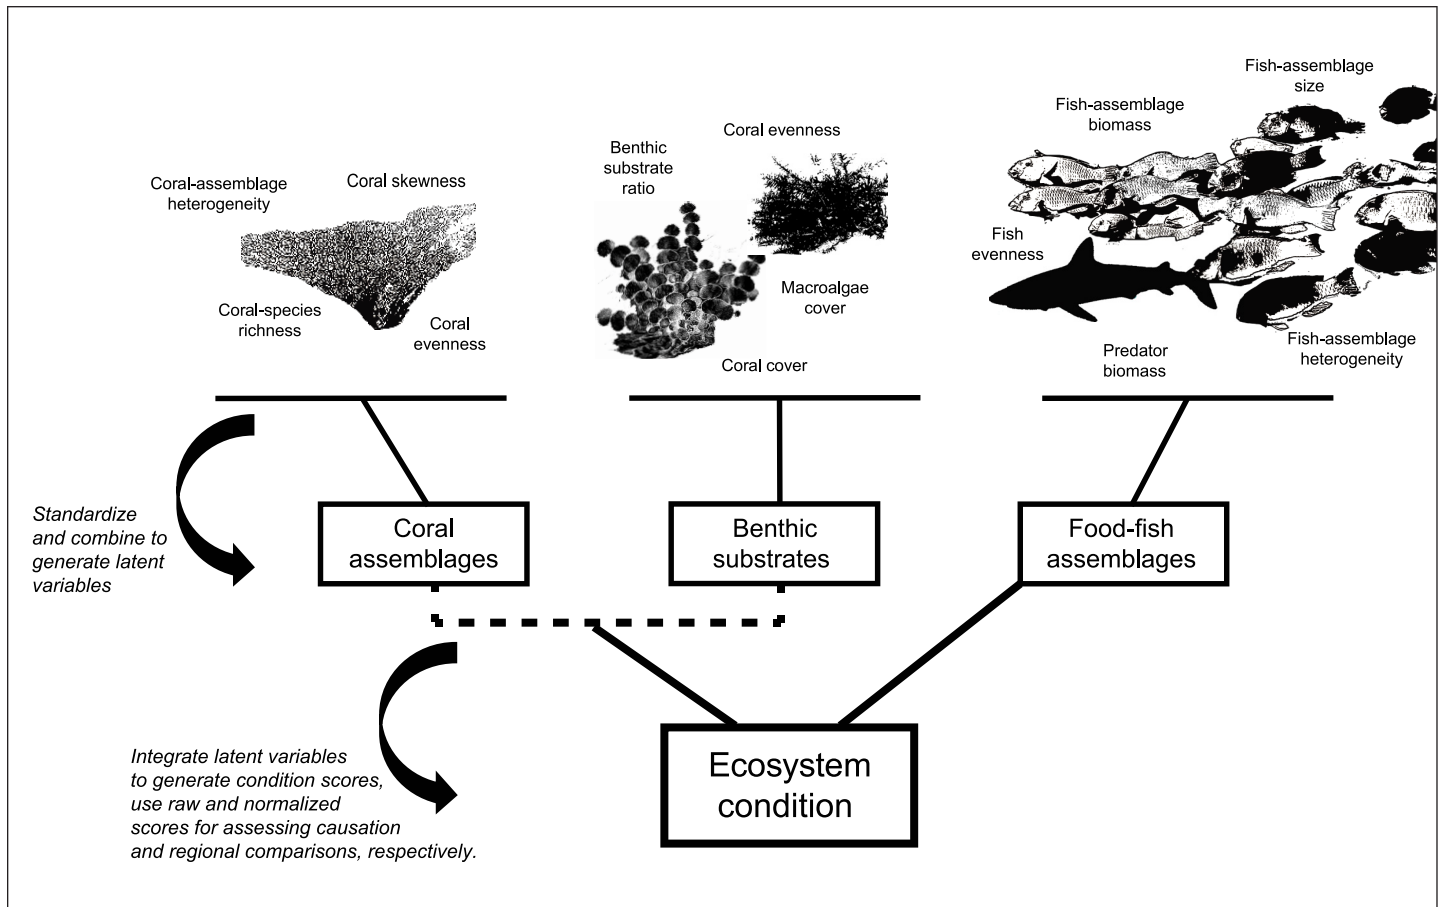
Coral-assemblage heterogeneity

Coral skewness

Coral-species richness

Coral evenness

Benthic substrate ratio

Coral evenness

Macroalgae cover

Coral cover

Fish-assemblage biomass

Fish-assemblage size

Fish evenness

Predator biomass

Fish-assemblage heterogeneity

Standardize and combine to generate latent variables

Coral assemblages

Benthic substrates

Food-fish assemblages

Integrate latent variables to generate condition scores, use raw and normalized scores for assessing causation and regional comparisons, respectively.

Ecosystem condition